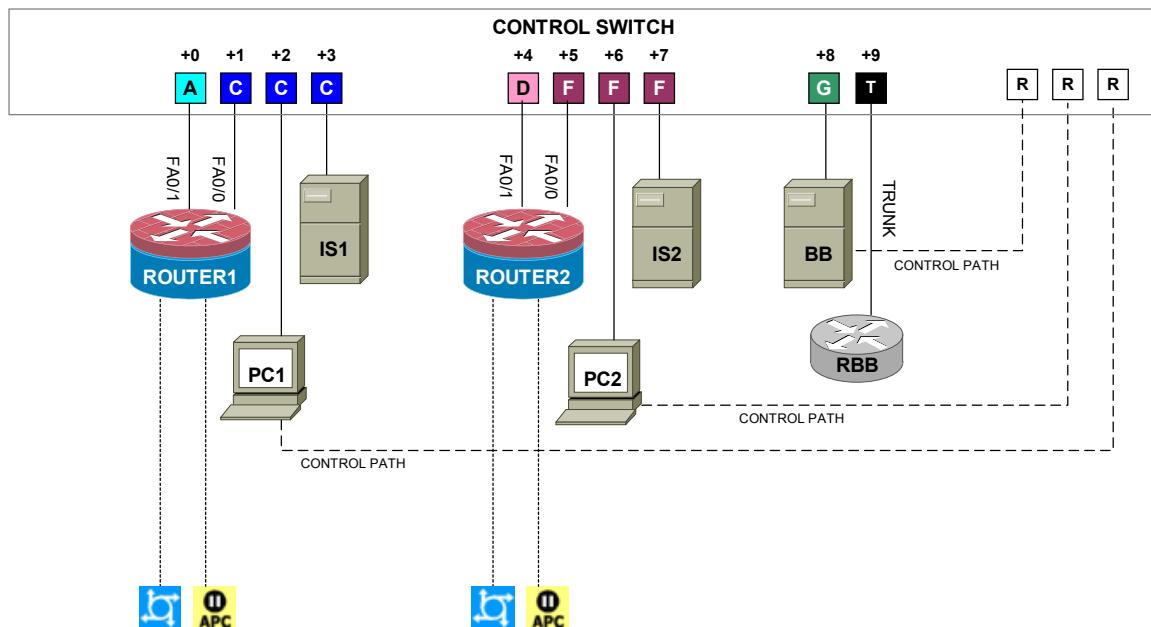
CONTROL SWITCH

+0 +1 +2 +3 +4 +5 +6 +7 +8 +9

A C C C D F F F G T R R R

FA0/1 FA0/0

ROUTER1

IS1

PC1

FA0/1 FA0/0

ROUTER2

IS2

PC2

BB

TRUNK

RBB

CONTROL PATH

CONTROL PATH

CONTROL PATH

APC

APC